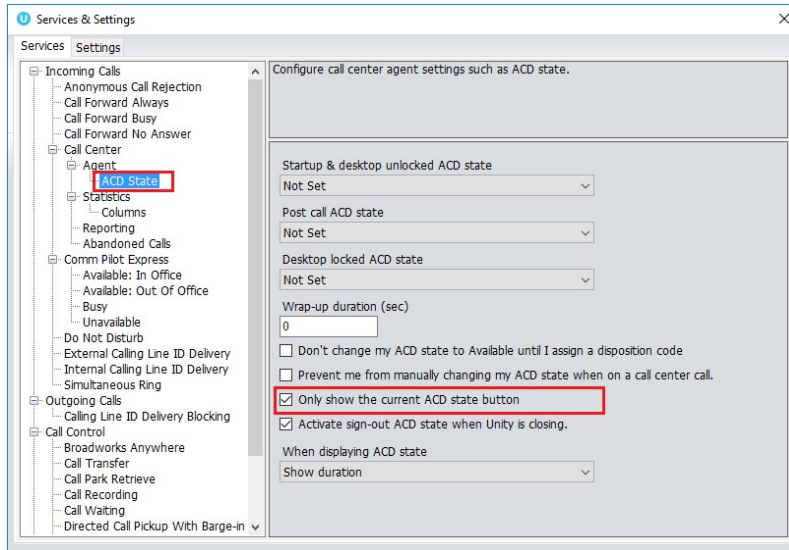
Services & Settings

Services | Settings

Incoming Calls
Anonymous Call Rejection
Call Forward Always
Call Forward Busy
Call Forward No Answer
Call Center
Agent
ACD State
Statistics
Columns
Reporting
Abandoned Calls
Comm Pilot Express
Available: In Office
Available: Out Of Office
Busy
Unavailable
Do Not Disturb
External Calling Line ID Delivery
Internal Calling Line ID Delivery
Simultaneous Ring
Outgoing Calls
Calling Line ID Delivery Blocking
Call Control
Broadworks Anywhere
Call Transfer
Call Park Retrieve
Call Recording
Call Waiting
Directed Call Pickup With Barge-in

Configure call center agent settings such as ACD state.

Startup & desktop unlocked ACD state
Not Set

Post call ACD state
Not Set

Desktop locked ACD state
Not Set

Wrap-up duration (sec)
0

Don't change my ACD state to Available until I assign a disposition code

Prevent me from manually changing my ACD state when on a call center call.

Only show the current ACD state button

Activate sign-out ACD state when Unity is closing.

When displaying ACD state
Show duration